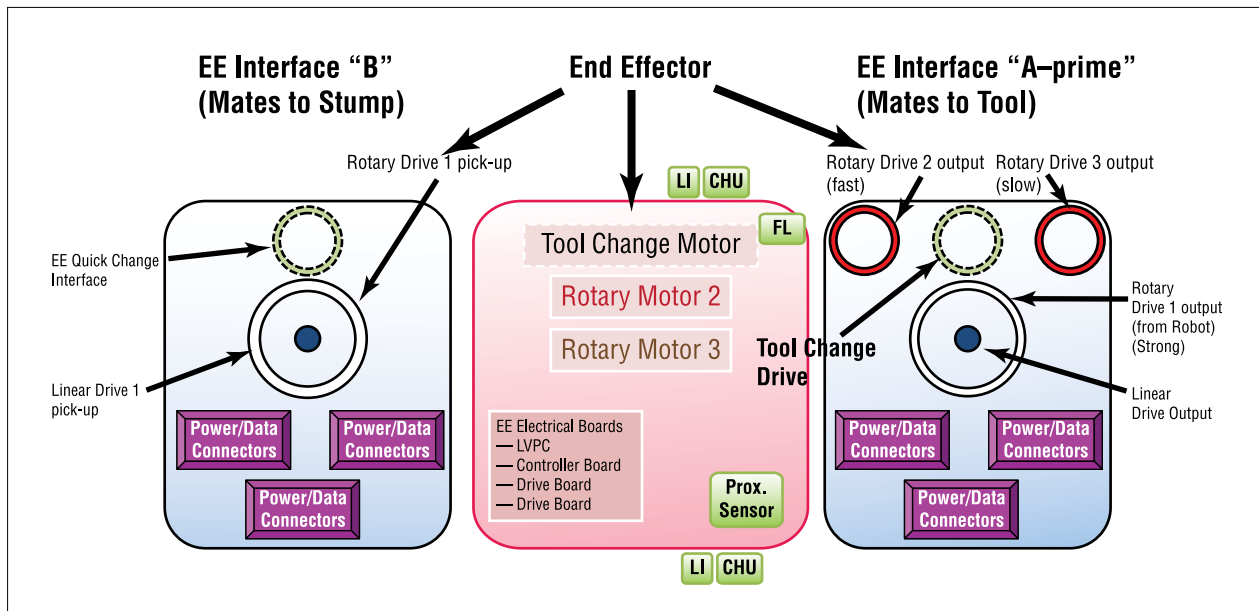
EE Interface “B”
(Mates to Stump)

End Effector

EE Interface “A–prime”
(Mates to Tool)

Rotary Drive 1 pick-up

LI CHU

Rotary Drive 2 output (fast)

Rotary Drive 3 output (slow)

EE Quick Change Interface

Tool Change Motor

FL

Rotary Motor 2

Rotary Motor 3

Tool Change Drive

Rotary Drive 1 output (from Robot) (Strong)

Linear Drive 1 pick-up

Linear Drive Output

Power/Data Connectors

Power/Data Connectors

Power/Data Connectors

EE Electrical Boards
— LVPC
— Controller Board
— Drive Board
— Drive Board

Prox. Sensor

Power/Data Connectors

Power/Data Connectors

Power/Data Connectors

LI CHU